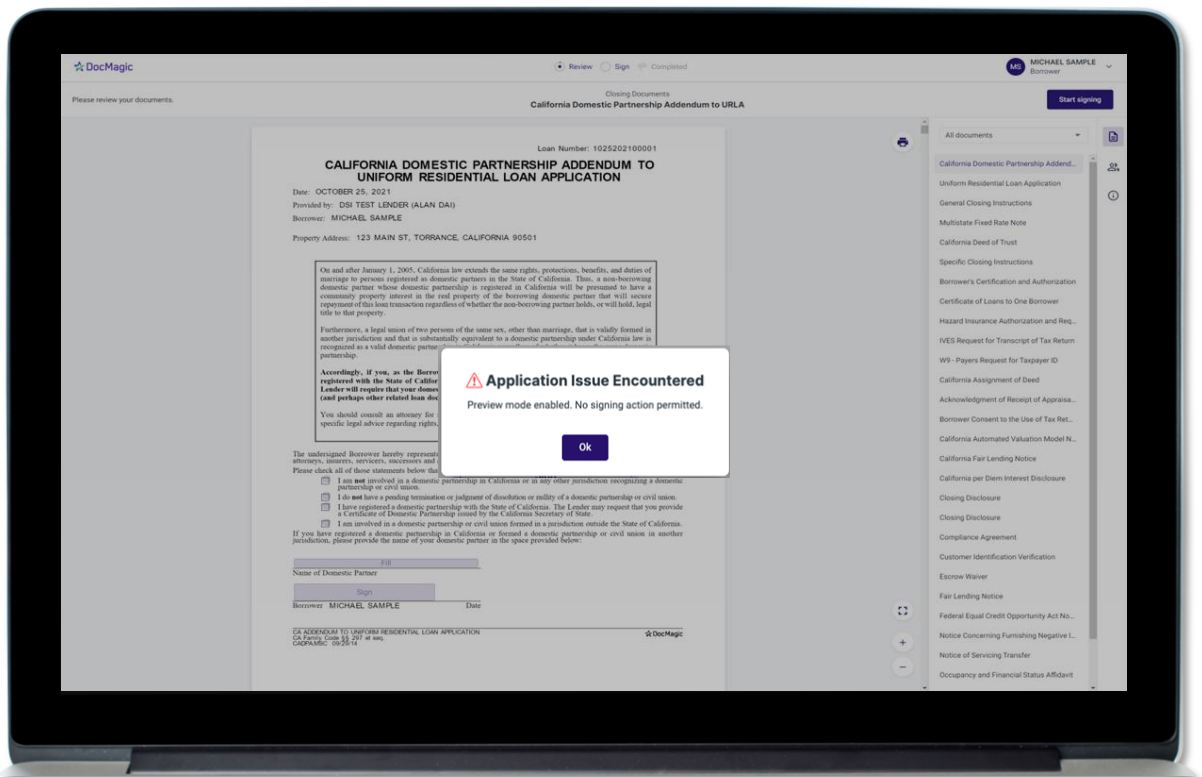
DocMagic

Review Sign Completed

MS MICHAEL SAMPLE
Borrower

Please review your documents.

Closing Documents
California Domestic Partnership Addendum to URLA

Start signing

Loan Number: 1025202100001

CALIFORNIA DOMESTIC PARTNERSHIP ADDENDUM TO UNIFORM RESIDENTIAL LOAN APPLICATION

Date: OCTOBER 25, 2021
Provided by: DSI TEST LENDER (ALAN DAI)
Borrower: MICHAEL SAMPLE

Property Address: 123 MAIN ST, TORRANCE, CALIFORNIA 90501

On and after January 1, 2005, California law extends the same rights, protections, benefits, and duties of marriage to persons registered as domestic partners in the State of California. Thus, a non-borrowing domestic partner whose domestic partnership is registered in California will be presumed to have a community property interest in the real property of the borrowing domestic partner that will secure repayment of this loan transaction regardless of whether the non-borrowing partner holds, or will hold, legal title to that property.

Furthermore, a legal union of two persons of the same sex, other than marriage, that is validly formed in another jurisdiction and that is substantially equivalent to a domestic partnership under California law is recognized as a valid domestic partnersh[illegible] partnership.

Accordingly, if you, as the Borrow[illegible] registered with the State of Califor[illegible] Lender will require that your domes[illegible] (and perhaps other related loan doc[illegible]

You should consult an attorney for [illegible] specific legal advice regarding rights, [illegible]

The undersigned Borrower hereby represents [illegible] attorneys, insurers, servicers, successors and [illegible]
Please check all of those statements below that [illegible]

I am not involved in a domestic partnership in California or in any other jurisdiction recognizing a domestic partnership or civil union.
I do not have a pending termination or judgment of dissolution or nullity of a domestic partnership or civil union.
I have registered a domestic partnership with the State of California. The Lender may request that you provide a Certificate of Domestic Partnership issued by the California Secretary of State.
I am involved in a domestic partnership or civil union formed in a jurisdiction outside the State of California.

If you have registered a domestic partnership in California or formed a domestic partnership or civil union in another jurisdiction, please provide the name of your domestic partner in the space provided below:

Fill
Name of Domestic Partner

Sign
Borrower MICHAEL SAMPLE Date

CA ADDENDUM TO UNIFORM RESIDENTIAL LOAN APPLICATION
CA Family Code §§ 297 et seq.
CADPA.MSC 09/29/14
DocMagic

Application Issue Encountered
Preview mode enabled. No signing action permitted.
Ok

All documents
California Domestic Partnership Addend...
Uniform Residential Loan Application
General Closing Instructions
Multistate Fixed Rate Note
California Deed of Trust
Specific Closing Instructions
Borrower's Certification and Authorization
Certificate of Loans to One Borrower
Hazard Insurance Authorization and Req...
IVES Request for Transcript of Tax Return
W9 - Payers Request for Taxpayer ID
California Assignment of Deed
Acknowledgment of Receipt of Apprais...
Borrower Consent to the Use of Tax Ret...
California Automated Valuation Model N...
California Fair Lending Notice
California per Diem Interest Disclosure
Closing Disclosure
Closing Disclosure
Compliance Agreement
Customer Identification Verification
Escrow Waiver
Fair Lending Notice
Federal Equal Credit Opportunity Act No...
Notice Concerning Furnishing Negative I...
Notice of Servicing Transfer
Occupancy and Financial Status Affidavit